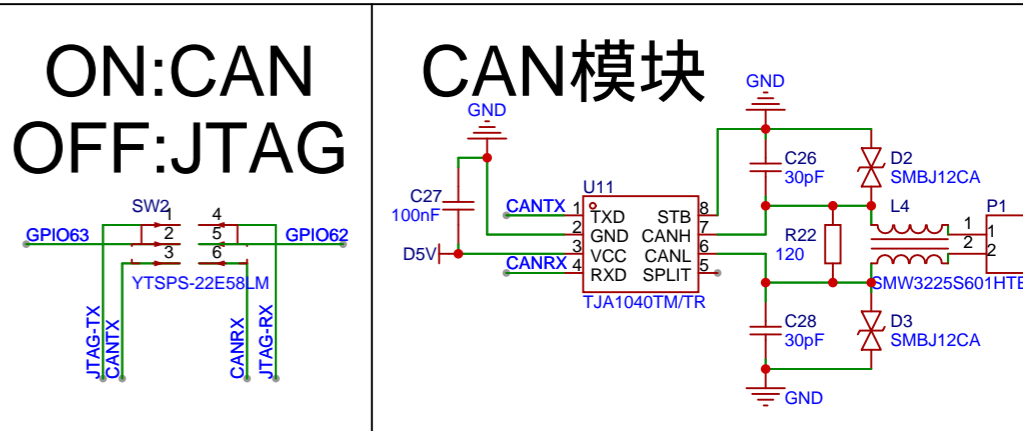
ON:CAN
OFF:JTAG

SW2
1 4
2 5
3 6
GPIO63
GPIO62
YTSPS-22E58LM
JTAG-TX
CANTX
CANRX
JTAG-RX

CAN模块

GND
C27
100nF
D5V
CANTX
CANRX
U11
1 TXD
2 GND
3 VCC
4 RXD
STB 8
CANH 7
CANL 6
SPLIT 5
TJA1040TM/TR

GND
C26
30pF
D2
SMBJ12CA
R22
120
L4
SMW3225S601HTE
P1
1
2
1
2
C28
30pF
D3
SMBJ12CA
GND